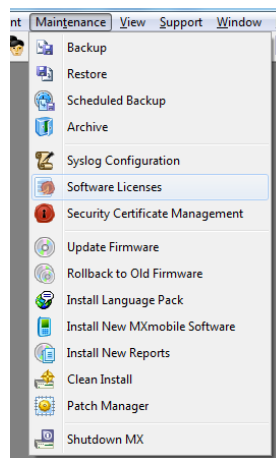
nt Maintenance View Support Window

Backup
Restore
Scheduled Backup
Archive
Syslog Configuration
Software Licenses
Security Certificate Management
Update Firmware
Rollback to Old Firmware
Install Language Pack
Install New MXmobile Software
Install New Reports
Clean Install
Patch Manager
Shutdown MX